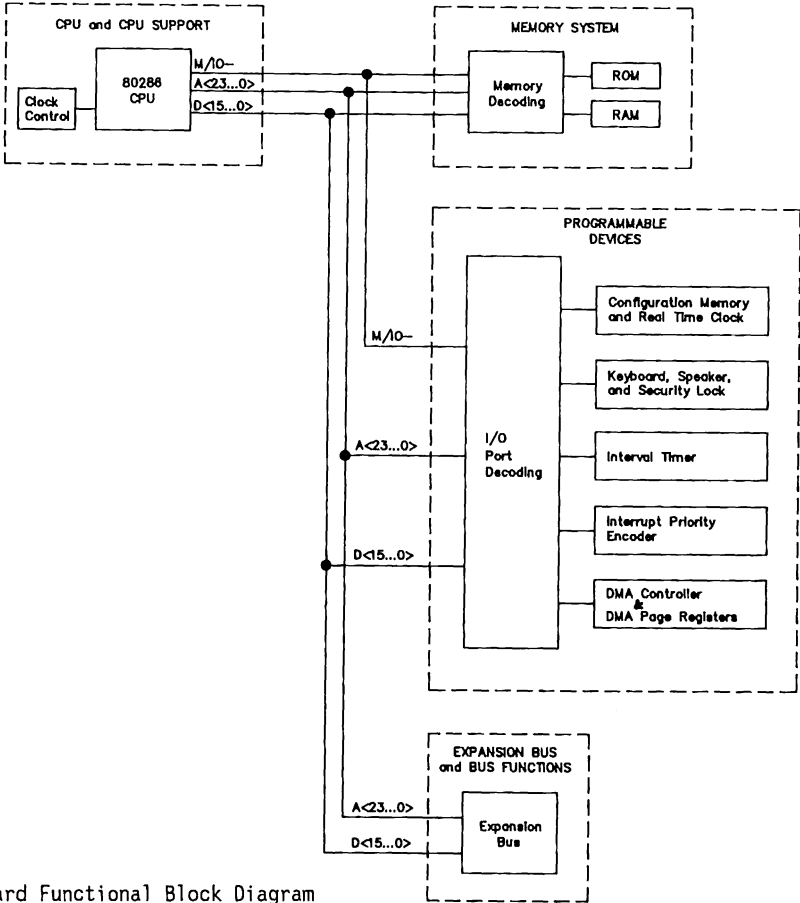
CPU and CPU SUPPORT

Clock Control

80286 CPU

M/IO–
A<23...0>
D<15...0>

MEMORY SYSTEM

Memory Decoding

ROM

RAM

PROGRAMMABLE DEVICES

M/IO–

I/O Port Decoding

Configuration Memory and Real Time Clock

Keyboard, Speaker, and Security Lock

A<23...0>

Interval Timer

Interrupt Priority Encoder

D<15...0>

DMA Controller & DMA Page Registers

EXPANSION BUS and BUS FUNCTIONS

A<23...0>

Expansion Bus

D<15...0>

ard Functional Block Diagram